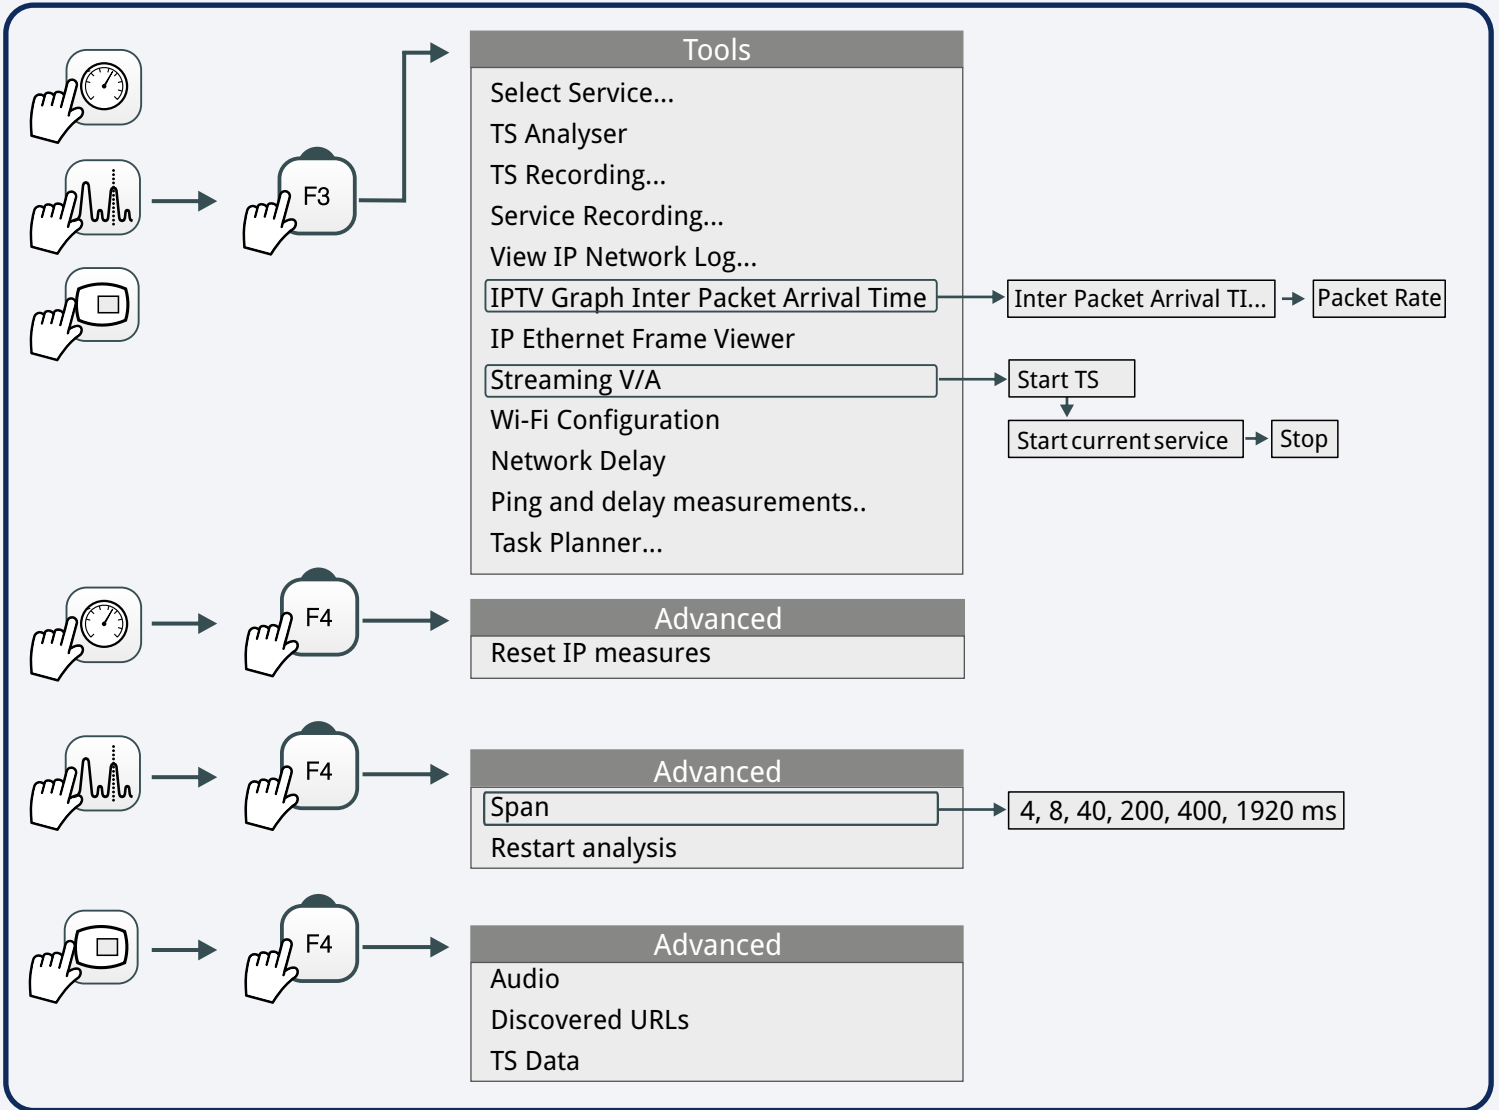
F3

Tools
Select Service...
TS Analyser
TS Recording...
Service Recording...
View IP Network Log...
IPTV Graph Inter Packet Arrival Time
IP Ethernet Frame Viewer
Streaming V/A
Wi-Fi Configuration
Network Delay
Ping and delay measurements..
Task Planner...

Inter Packet Arrival TI...
Packet Rate

Start TS
Start current service
Stop

F4

Advanced
Reset IP measures

F4

Advanced
Span
Restart analysis

4, 8, 40, 200, 400, 1920 ms

F4

Advanced
Audio
Discovered URLs
TS Data